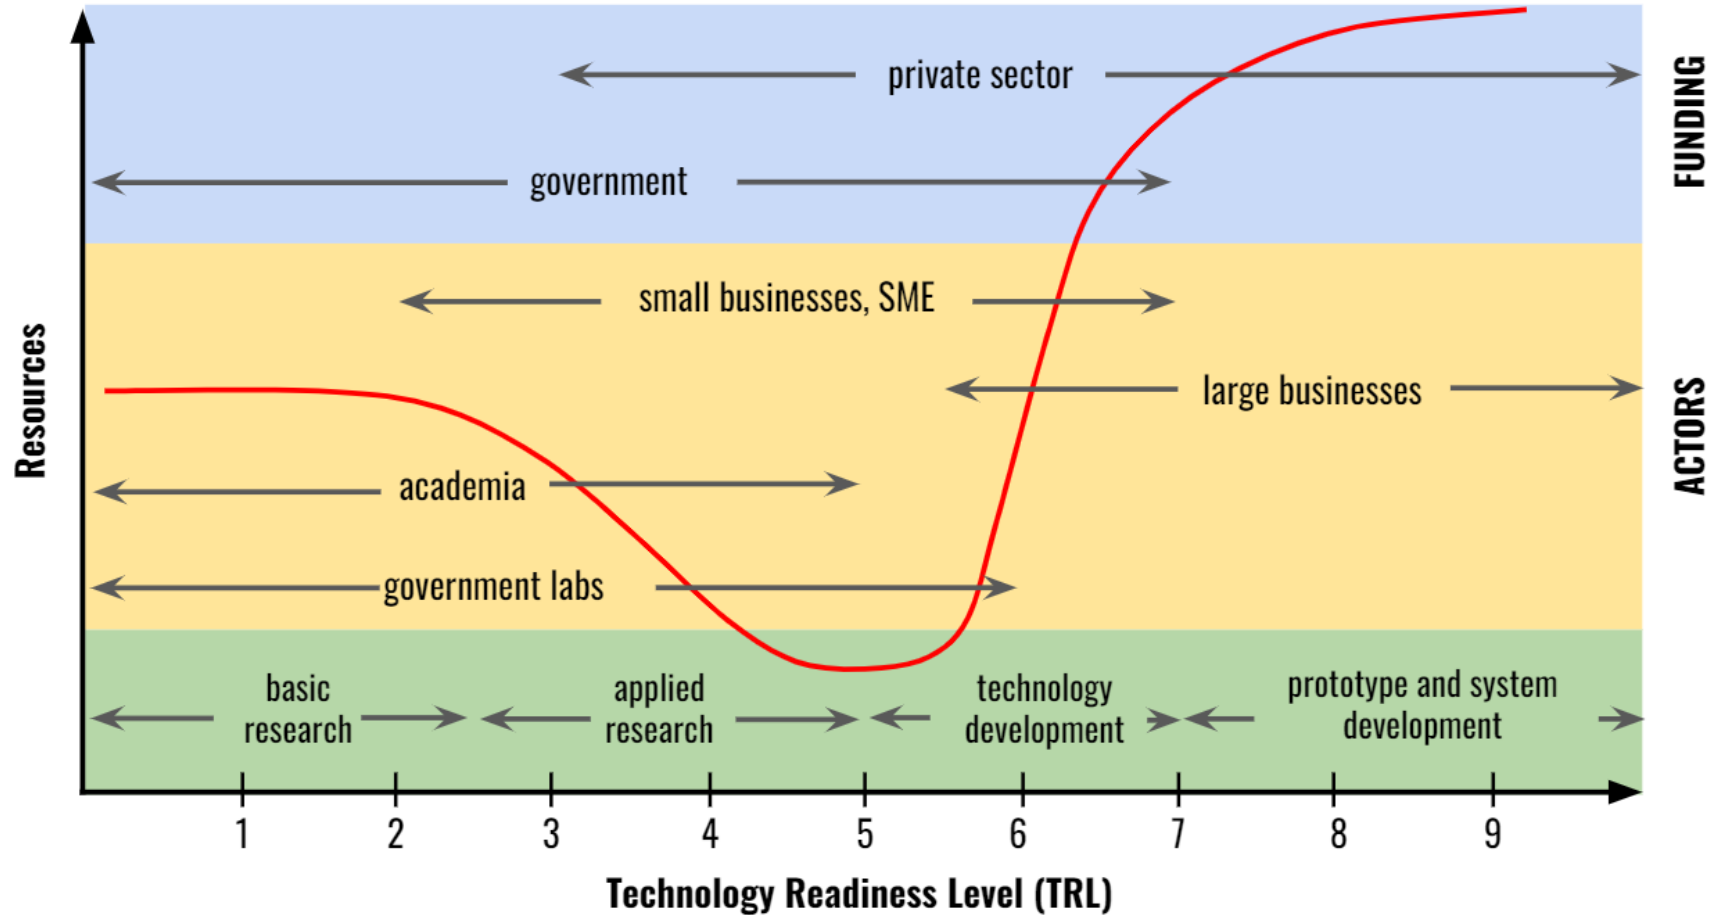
private sector

government

FUNDING

small businesses, SME

large businesses

Resources

academia

government labs

ACTORS

basic research

applied research

technology development

prototype and system development

1
2
3
4
5
6
7
8
9

Technology Readiness Level (TRL)